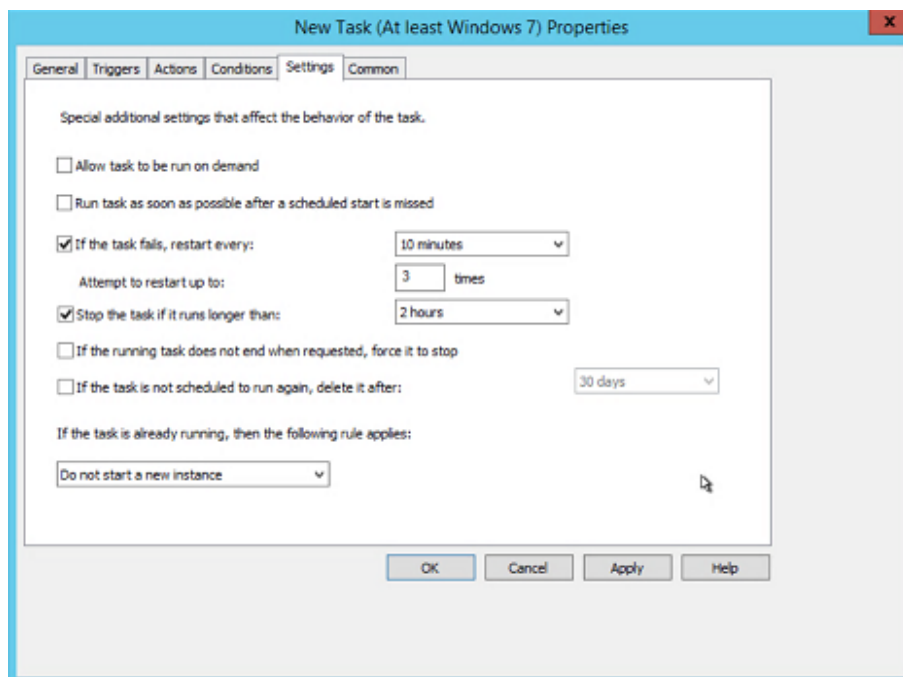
New Task (At least Windows 7) Properties

x

General | Triggers | Actions | Conditions | Settings | Common

Special additional settings that affect the behavior of the task.

Allow task to be run on demand

Run task as soon as possible after a scheduled start is missed

If the task fails, restart every: 10 minutes

Attempt to restart up to: 3 times

Stop the task if it runs longer than: 2 hours

If the running task does not end when requested, force it to stop

If the task is not scheduled to run again, delete it after: 30 days

If the task is already running, then the following rule applies:

Do not start a new instance

OK Cancel Apply Help